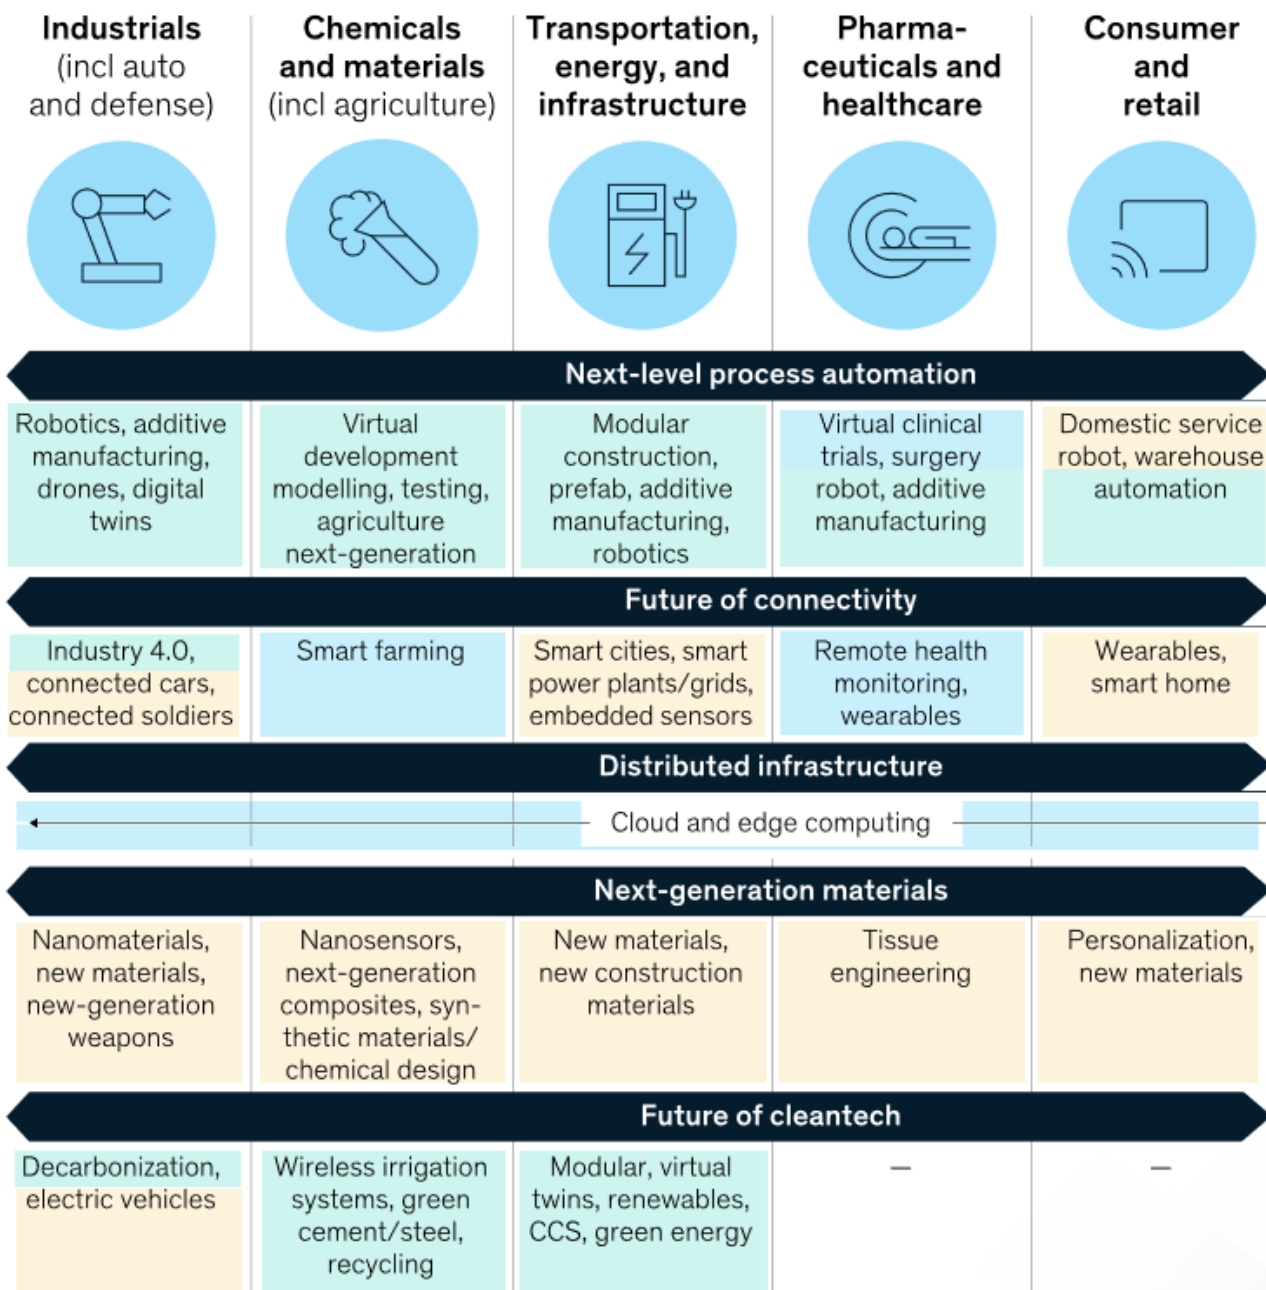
| Industrials (incl auto and defense) | Chemicals and materials (incl agriculture) | Transportation, energy, and infrastructure | Pharmaceuticals and healthcare | Consumer and retail |
|---|---|---|---|---|
| **Next-level process automation** | | | | |
| Robotics, additive manufacturing, drones, digital twins | Virtual development modelling, testing, agriculture next-generation | Modular construction, prefab, additive manufacturing, robotics | Virtual clinical trials, surgery robot, additive manufacturing | Domestic service robot, warehouse automation |
| **Future of connectivity** | | | | |
| Industry 4.0, connected cars, connected soldiers | Smart farming | Smart cities, smart power plants/grids, embedded sensors | Remote health monitoring, wearables | Wearables, smart home |
| **Distributed infrastructure** | | | | |
| Cloud and edge computing | | | | |
| **Next-generation materials** | | | | |
| Nanomaterials, new materials, new-generation weapons | Nanosensors, next-generation composites, synthetic materials/ chemical design | New materials, new construction materials | Tissue engineering | Personalization, new materials |
| **Future of cleantech** | | | | |
| Decarbonization, electric vehicles | Wireless irrigation systems, green cement/steel, recycling | Modular, virtual twins, renewables, CCS, green energy | — | — |